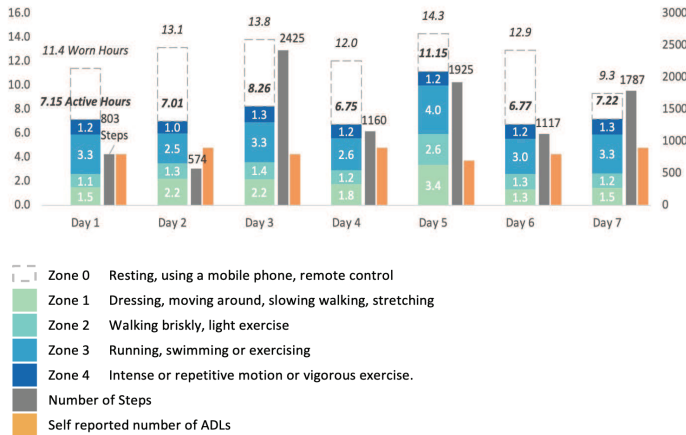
16.0
14.0
12.0
10.0
8.0
6.0
4.0
2.0
0.0

3000
2500
2000
1500
1000
500
0

11.4 Worn Hours
7.15 Active Hours
1.2
3.3
1.1
1.5
803 Steps
Day 1

13.1
7.01
1.0
2.5
1.3
2.2
574
Day 2

13.8
8.26
1.2
3.3
1.4
2.2
2425
Day 3

12.0
6.75
1.2
2.6
1.2
1.8
1160
Day 4

14.3
11.15
1.2
4.0
2.6
3.4
1925
Day 5

12.9
6.77
1.2
3.0
1.3
1.3
1117
Day 6

9.3
7.22
1.3
3.3
1.2
1.5
1787
Day 7

Zone 0 Resting, using a mobile phone, remote control
Zone 1 Dressing, moving around, slowing walking, stretching
Zone 2 Walking briskly, light exercise
Zone 3 Running, swimming or exercising
Zone 4 Intense or repetitive motion or vigorous exercise.
Number of Steps
Self reported number of ADLs